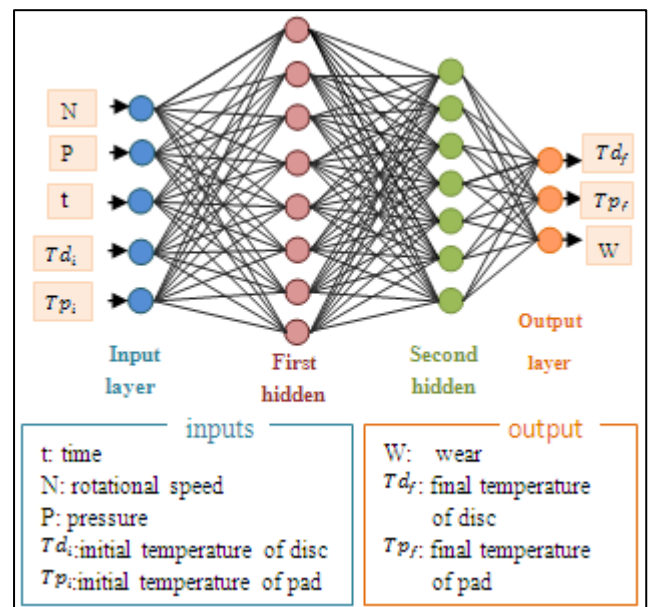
N
P
t
$Td_i$
$Tp_i$

Input layer

First hidden

Second hidden

Output layer

$Td_f$
$Tp_f$
W

inputs
t: time
N: rotational speed
P: pressure
$Td_i$:initial temperature of disc
$Tp_i$:initial temperature of pad

output
W: wear
$Td_f$: final temperature of disc
$Tp_f$: final temperature of pad